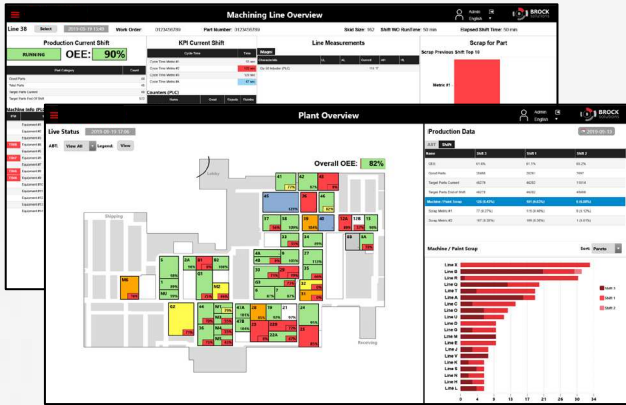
Machining Line Overview

Line 38 Select 2019-05-13 11:47 Work Order 31734595760 Part Number 31734595760 Stat Size 962 Shift WO RunTime 50 min Elapsed Shift Time 50 min

Admin English BROCK SOLUTIONS

Production Current Shift

RUNNING OEE: 90%

KPI Current Shift

Line Measurements

Scrap for Part

Scrap Previous Shift Top 10

Metric #1

Counters (PLC)

Machine Info

Plant Overview

Admin English BROCK SOLUTIONS

Live Status 2019-05-13 11:06

ABT: View All Legend View

Overall OEE: 82%

Shipping

Receiving

Production Data

2019-05-13

Shift

| Name | Shift 1 | Shift 2 | Shift 3 |
|---|---|---|---|
| OEE | 67.8% | 81.7% | 85.2% |
| Good Parts | 33466 | 32351 | 7447 |
| Target Parts Current | 40278 | 40032 | 11514 |
| Target Parts End of Shift | 40278 | 40032 | 49068 |
| Number Paint Scrap | 120 (0.43%) | 181 (0.63%) | 5 (0.49%) |
| Scrap Metric #1 | 77 (0.37%) | 115 (0.45%) | 0 (0.00%) |
| Scrap Metric #2 | 167 (0.33%) | 195 (0.55%) | 1 (0.10%) |

Machine / Paint Scrap

Sort: Parents

Line X
Line B
Line O
Line T
Line A
Line D
Line C
Line G
Line D
Line O
Line P
Line E
Line J
Line V
Line U
Line R
Line K
Line N
Line M
Line L

0 5 10 15 20 25 30 34

Shift 1
Shift 2
Shift 3